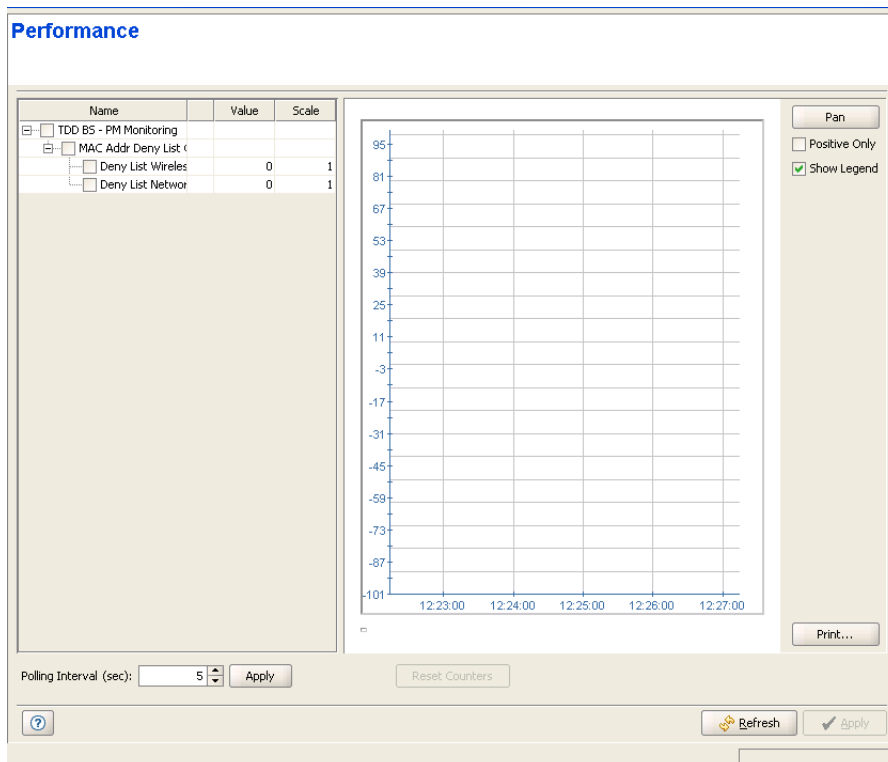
Performance

| Name | | Value | Scale |
|---|---|---|---|
| TDD BS - PM Monitoring | | | |
| MAC Addr Deny List ( | | | |
| Deny List Wireles | | 0 | 1 |
| Deny List Networ | | 0 | 1 |

95
81
67
53
39
25
11
-3
-17
-31
-45
-59
-73
-87
-101

12:23:00 12:24:00 12:25:00 12:26:00 12:27:00

Pan
Positive Only
Show Legend
Print...

Polling Interval (sec): 5 Apply
Reset Counters

?
Refresh
Apply